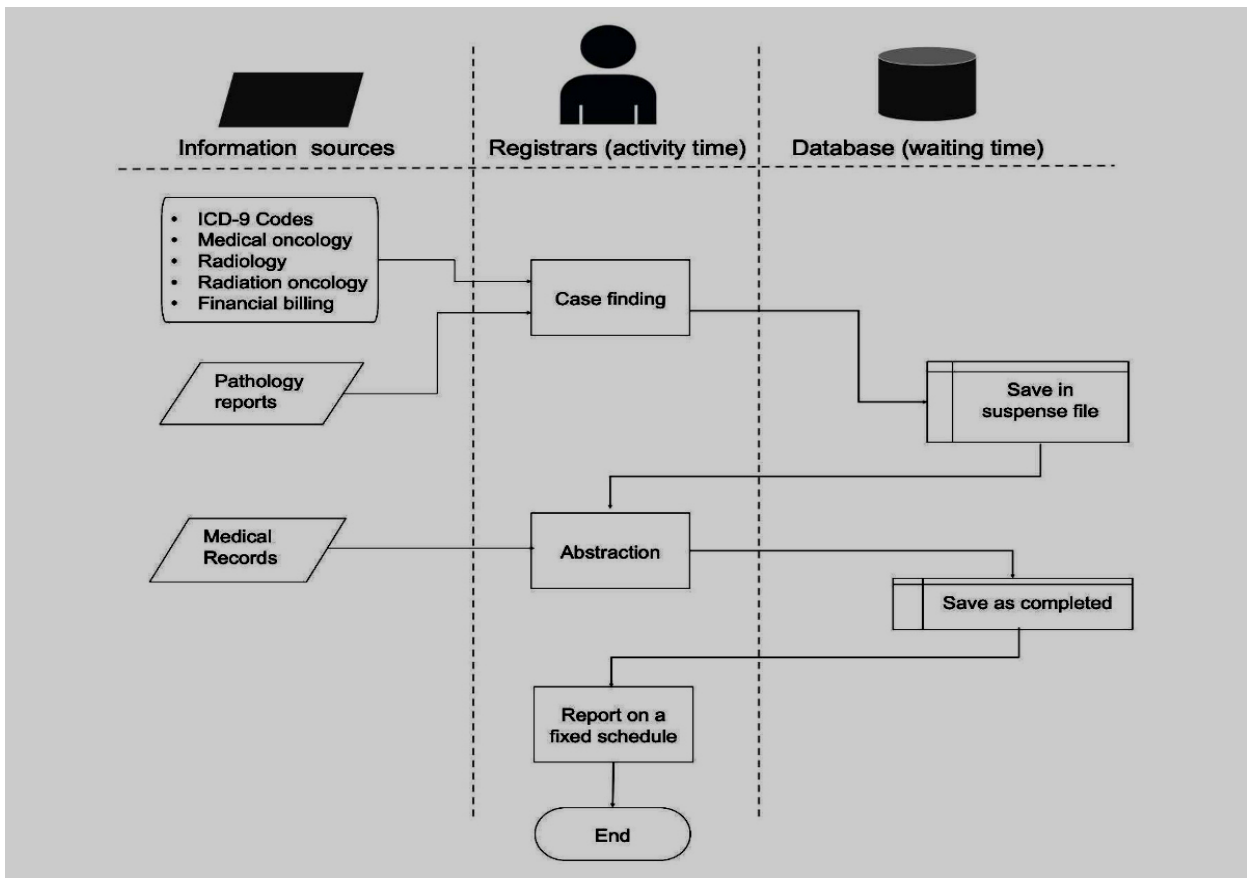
Information sources

Registrars (activity time)

Database (waiting time)

- ICD-9 Codes
- Medical oncology
- Radiology
- Radiation oncology
- Financial billing

Case finding

Pathology reports

Save in suspense file

Medical Records

Abstraction

Save as completed

Report on a fixed schedule

End